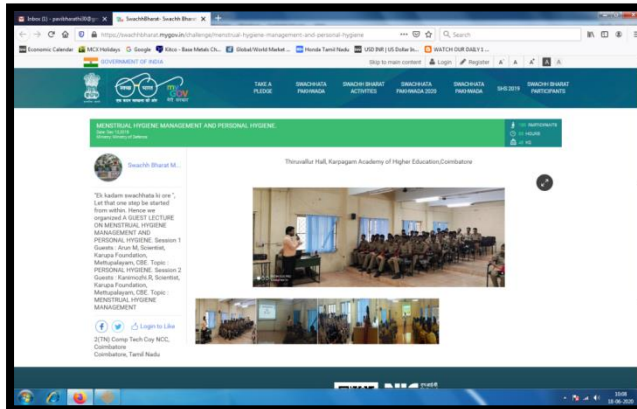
Inbox (1) - pavithavathi30@gm ×
SwachhBharat- Swachh Bharat ×
https://swachhbharat.mygov.in/challenge/menstrual-hygiene-management-and-personal-hygiene
Search
Economic Calendar
MCX Holidays
Google
Kitco - Base Metals Ch...
Global/World Market ...
Honda Tamil Nadu
USD INR | US Dollar In...
WATCH OUR DAILY 1 ...
GOVERNMENT OF INDIA
Skip to main content
Login
Register
A⁻ A A⁺
TAKE A PLEDGE
SWACHHATA PAKHWADA
SWACHH BHARAT ACTIVITIES
SWACHHATA PAKHWADA 2020
SWACHHATA PAKHWADA
SHS 2019
SWACHH BHARAT PARTICIPANTS
MENSTRUAL HYGIENE MANAGEMENT AND PERSONAL HYGIENE.
Swachh Bharat M...
Thiruvallur Hall, Karpagam Academy of Higher Education,Coimbatore
"Ek kadam swachhata ki ore ", Let that one step be started from within. Hence we organized A GUEST LECTURE ON MENSTRUAL HYGIENE MANAGEMENT AND PERSONAL HYGIENE. Session 1 Guests : Arun M, Scientist, Karupa Foundation, Mettupalayam, CBE. Topic : PERSONAL HYGIENE. Session 2 Guests : Kanimozhi R, Scientist, Karupa Foundation, Mettupalayam, CBE. Topic : MENSTRUAL HYGIENE MANAGEMENT
Login to Like
2(TN) Comp Tech Coy NCC, Coimbatore
Coimbatore, Tamil Nadu
15:08
18-06-2020